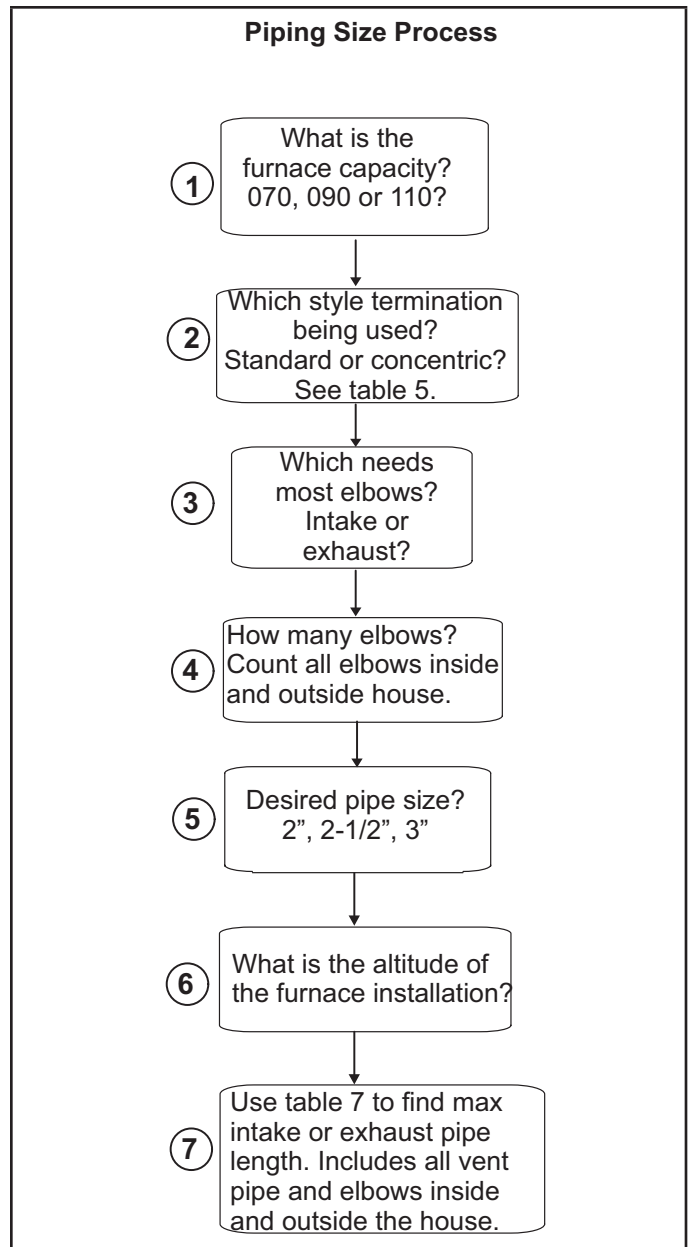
Piping Size Process

1
What is the furnace capacity? 070, 090 or 110?

2
Which style termination being used? Standard or concentric? See table 5.

3
Which needs most elbows? Intake or exhaust?

4
How many elbows? Count all elbows inside and outside house.

5
Desired pipe size? 2", 2-1/2", 3"

6
What is the altitude of the furnace installation?

7
Use table 7 to find max intake or exhaust pipe length. Includes all vent pipe and elbows inside and outside the house.